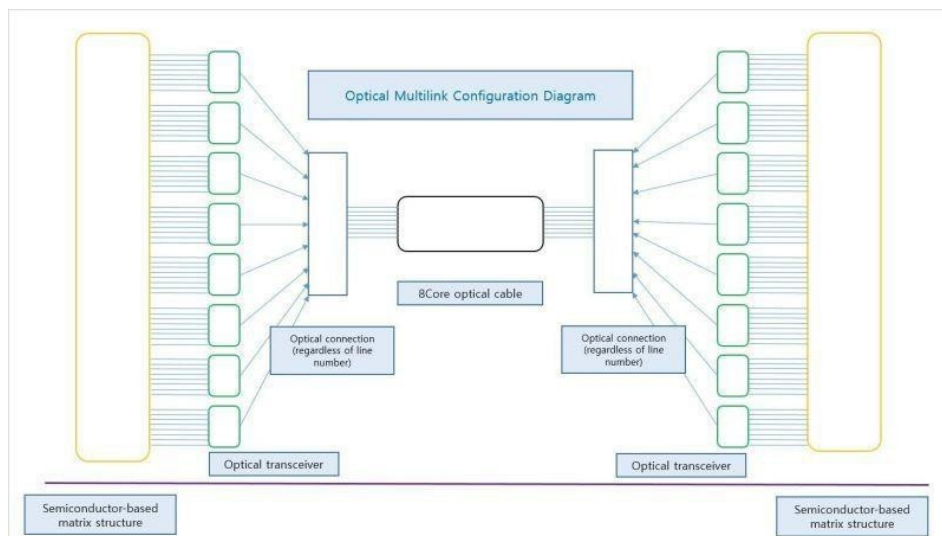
Optical Multilink Configuration Diagram

8Core optical cable

Optical connection (regardless of line number)

Optical connection (regardless of line number)

Optical transceiver

Optical transceiver

Semiconductor-based matrix structure

Semiconductor-based matrix structure